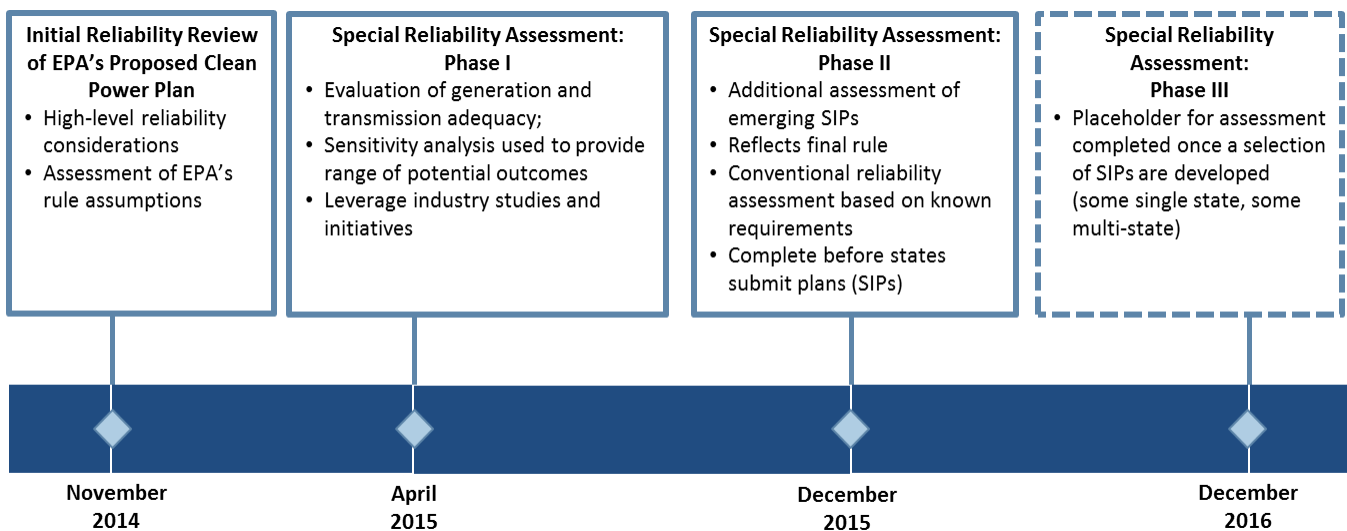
**Initial Reliability Review of EPA's Proposed Clean Power Plan**
- High-level reliability considerations
- Assessment of EPA's rule assumptions

**Special Reliability Assessment: Phase I**
- Evaluation of generation and transmission adequacy;
- Sensitivity analysis used to provide range of potential outcomes
- Leverage industry studies and initiatives

**Special Reliability Assessment: Phase II**
- Additional assessment of emerging SIPs
- Reflects final rule
- Conventional reliability assessment based on known requirements
- Complete before states submit plans (SIPs)

**Special Reliability Assessment: Phase III**
- Placeholder for assessment completed once a selection of SIPs are developed (some single state, some multi-state)

November 2014

April 2015

December 2015

December 2016